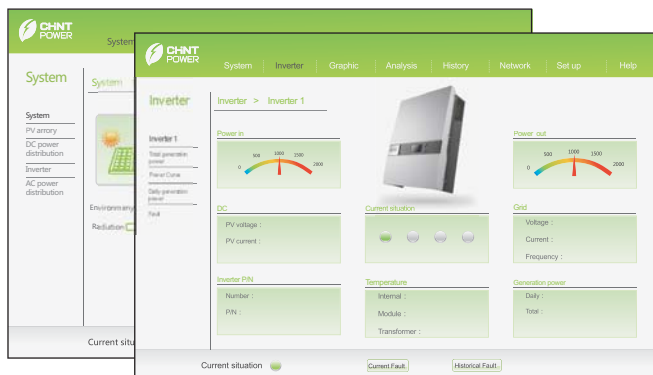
CHNT POWER

System

System

System

System

PV arrory

DC power distribution

Inverter

AC power distribution

Environment

Radiation

Current situ

CHNT POWER

System

Inverter

Graphic

Analysis

History

Network

Set up

Help

Inverter

Inverter > Inverter 1

Inverter 1

Total generation power

Power Curve

Daily generation power

Fault

Power in

0

500

1000

1500

2000

Power out

0

500

1000

1500

2000

DC

PV voltage :

PV current :

Current situation

Grid

Voltage :

Current :

Frequency :

Inverter P/N

Number :

P/N :

Temperature

Internal :

Module :

Transformer :

Generation power

Daily :

Total :

Current situation

Current Fault

Historical Fault